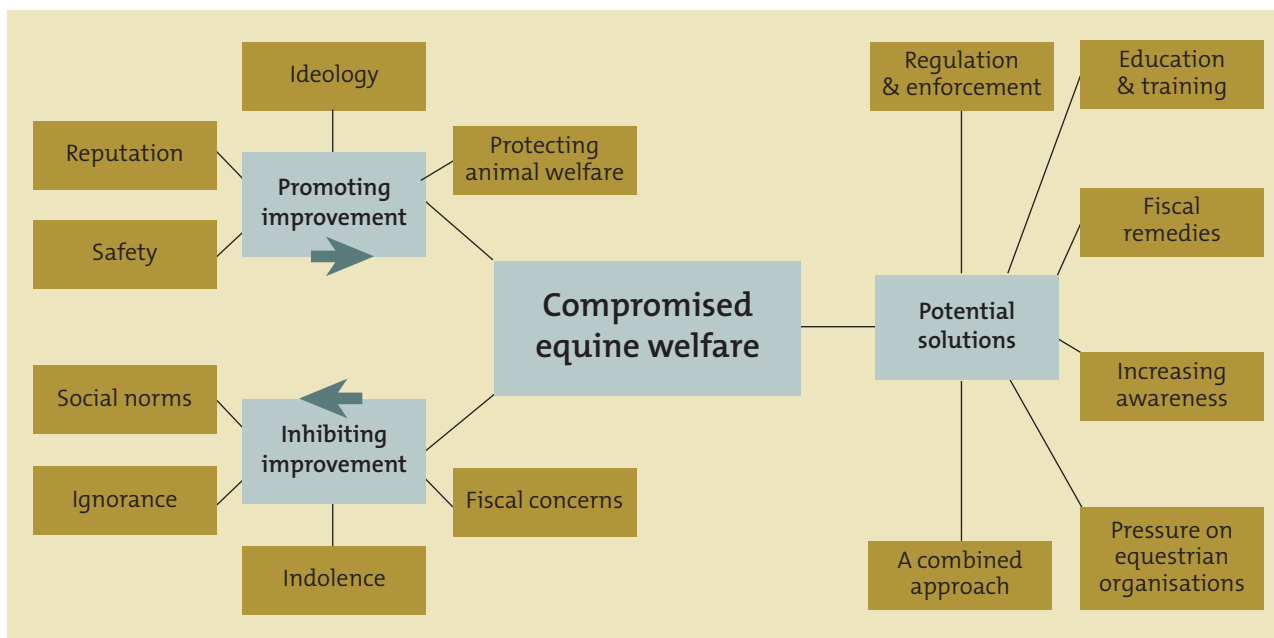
Ideology

Reputation

Protecting animal welfare

Promoting improvement

Safety

Compromised equine welfare

Social norms

Inhibiting improvement

Ignorance

Fiscal concerns

Indolence

Regulation & enforcement

Education & training

Fiscal remedies

Potential solutions

Increasing awareness

Pressure on equestrian organisations

A combined approach